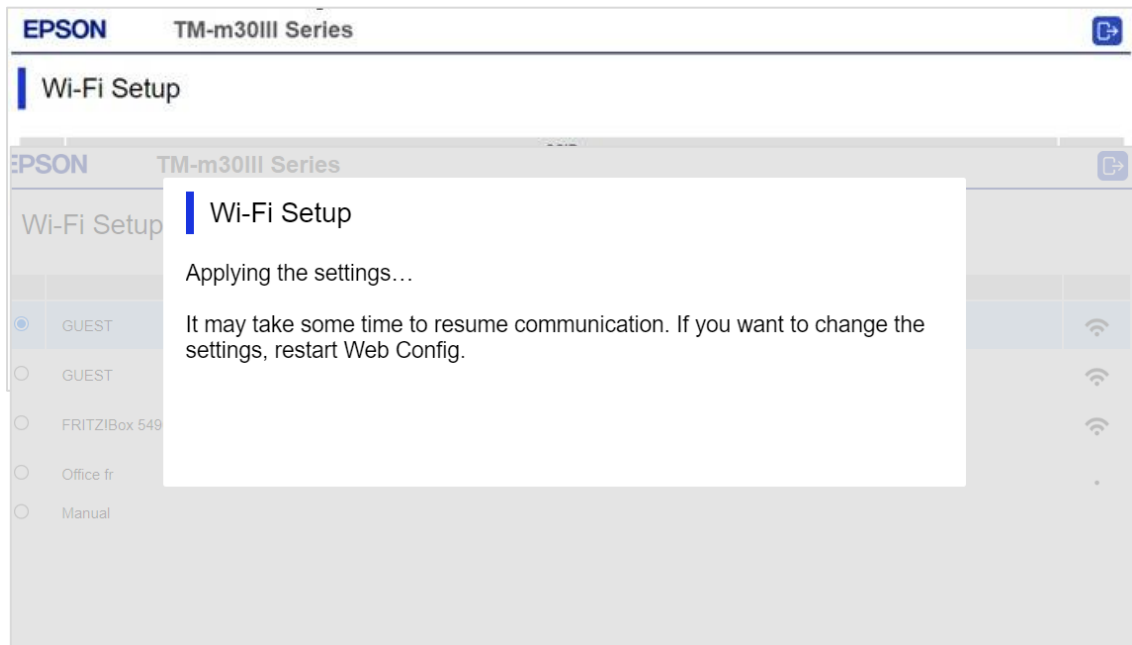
EPSON TM-m30III Series

Wi-Fi Setup

EPSON TM-m30III Series

Wi-Fi Setup

Wi-Fi Setup

Applying the settings…

It may take some time to resume communication. If you want to change the settings, restart Web Config.

GUEST

GUEST

FRITZ!Box 549

Office fr

Manual